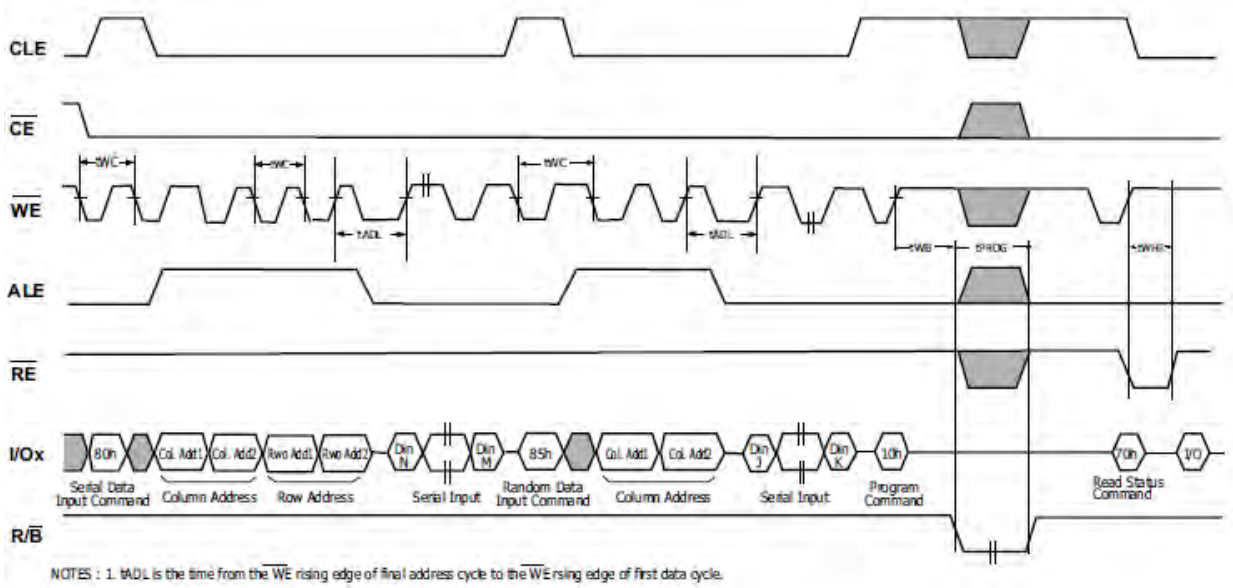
CLE

$\overline{CE}$

$\overline{WE}$

tWC tWC tWC

tADL tADL

tWB tPROG tWHR

ALE

$\overline{RE}$

I/Ox

80h Col. Add1 Col. Add2 Rwo Add1 Rwo Add2 Din N Din M 85h Col. Add1 Col. Add2 Din J Din K 10h 70h I/O

Serial Data Input Command

Column Address

Row Address

Serial Input

Random Data Input Command

Column Address

Serial Input

Program Command

Read Status Command

R/$\overline{B}$

NOTES : 1. tADL is the time from the $\overline{WE}$ rising edge of final address cycle to the $\overline{WE}$ rsing edge of first data cycle.